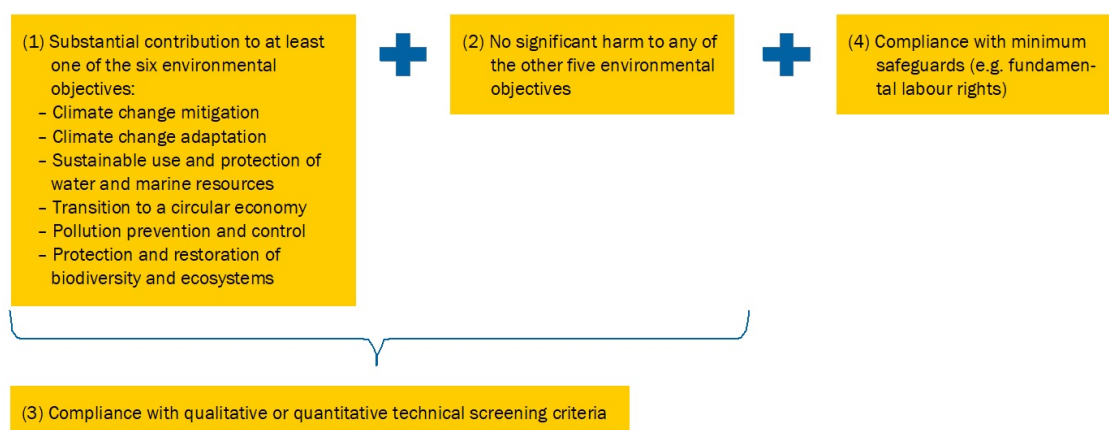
(1) Substantial contribution to at least one of the six environmental objectives:
– Climate change mitigation
– Climate change adaptation
– Sustainable use and protection of water and marine resources
– Transition to a circular economy
– Pollution prevention and control
– Protection and restoration of biodiversity and ecosystems

(2) No significant harm to any of the other five environmental objectives

(4) Compliance with minimum safeguards (e.g. fundamental labour rights)

(3) Compliance with qualitative or quantitative technical screening criteria